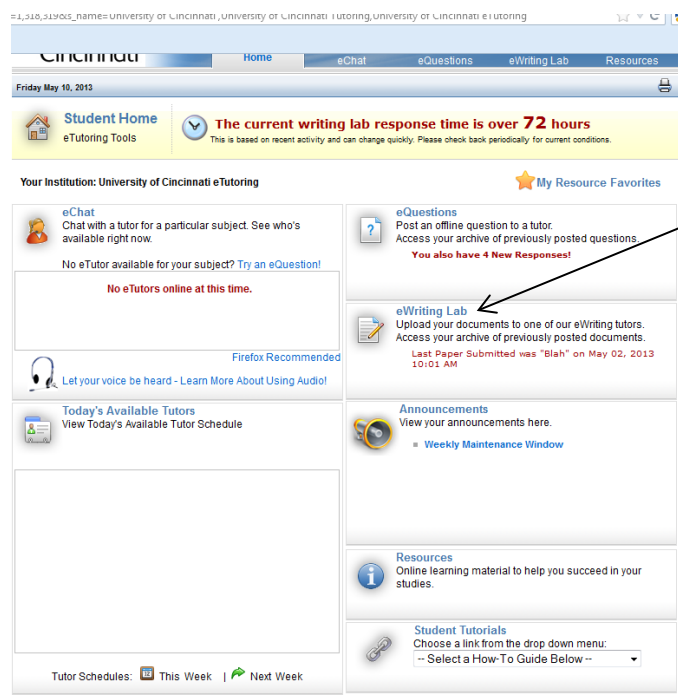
=1,318,319&s_name=University of Cincinnati ,University of Cincinnati Tutoring,University of Cincinnati eTutoring

Cincinnati

Home | eChat | eQuestions | eWriting Lab | Resources

Friday May 10, 2013

Student Home
eTutoring Tools

The current writing lab response time is over 72 hours
This is based on recent activity and can change quickly. Please check back periodically for current conditions.

Your Institution: University of Cincinnati eTutoring

My Resource Favorites

eChat
Chat with a tutor for a particular subject. See who's available right now.

No eTutor available for your subject? Try an eQuestion!

No eTutors online at this time.

Firefox Recommended

Let your voice be heard - Learn More About Using Audio!

eQuestions
Post an offline question to a tutor.
Access your archive of previously posted questions.

You also have 4 New Responses!

eWriting Lab
Upload your documents to one of our eWriting tutors.
Access your archive of previously posted documents.

Last Paper Submitted was "Blah" on May 02, 2013 10:01 AM

Today's Available Tutors
View Today's Available Tutor Schedule

Tutor Schedules: This Week | Next Week

Announcements
View your announcements here.

Weekly Maintenance Window

Resources
Online learning material to help you succeed in your studies.

Student Tutorials
Choose a link from the drop down menu:
-- Select a How-To Guide Below --